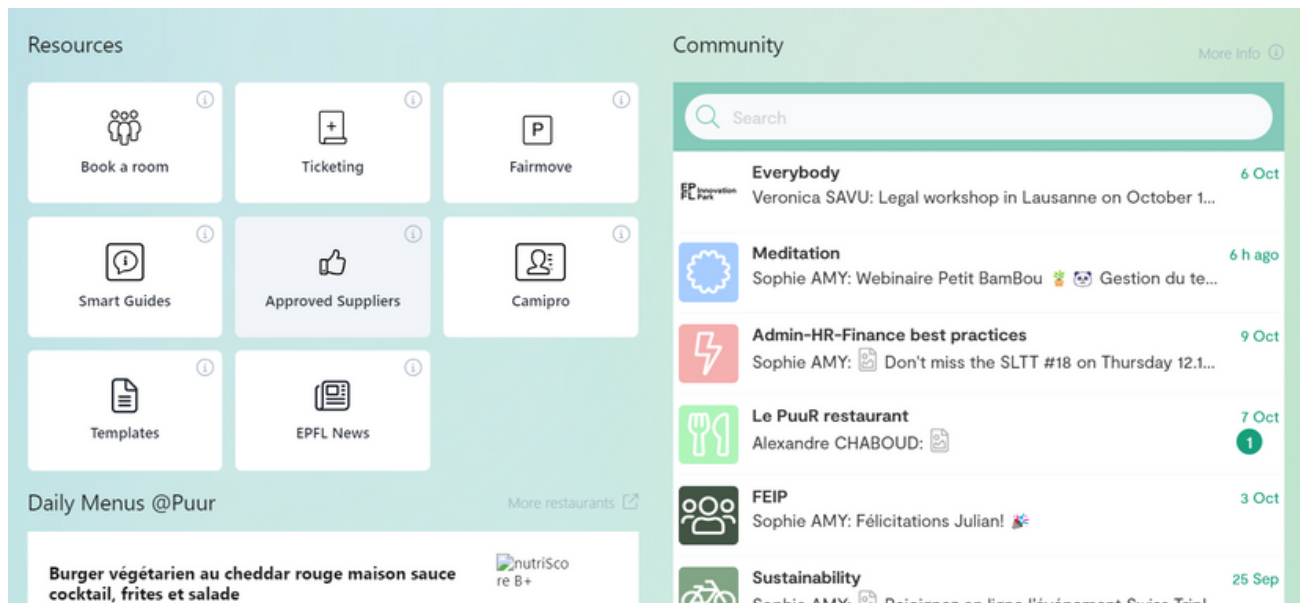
Resources

Book a room

Ticketing

P

Fairmove

Smart Guides

Approved Suppliers

Camipro

Templates

EPFL News

Daily Menus @Puur

More restaurants

Burger végétarien au cheddar rouge maison sauce cocktail, frites et salade

nutriScore B+

Community

More Info

Search

Everybody
6 Oct
EPFL Innovation Park
Veronica SAVU: Legal workshop in Lausanne on October 1...

Meditation
6 h ago
Sophie AMY: Webinaire Petit BamBou 🍍 🐼 Gestion du te...

Admin-HR-Finance best practices
9 Oct
Sophie AMY: Don't miss the SLTT #18 on Thursday 12.1...

Le PuuR restaurant
7 Oct
Alexandre CHABOUD:
1

FEIP
3 Oct
Sophie AMY: Félicitations Julian! 🎉

Sustainability
25 Sep
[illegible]